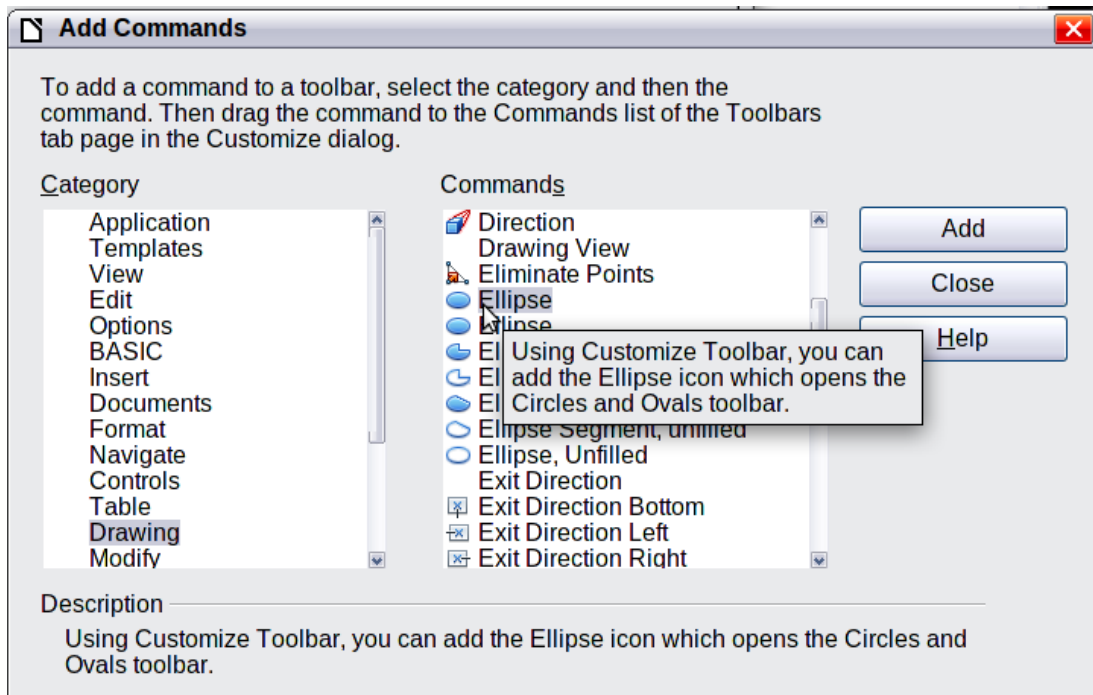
Add Commands

To add a command to a toolbar, select the category and then the command. Then drag the command to the Commands list of the Toolbars tab page in the Customize dialog.

Category

Application
Templates
View
Edit
Options
BASIC
Insert
Documents
Format
Navigate
Controls
Table
Drawing
Modify

Commands

Direction
Drawing View
Eliminate Points
Ellipse
Ellipse
El
El
El
Ellipse Segment, unfilled
Ellipse, Unfilled
Exit Direction
Exit Direction Bottom
Exit Direction Left
Exit Direction Right

Using Customize Toolbar, you can add the Ellipse icon which opens the Circles and Ovals toolbar.

Add
Close
Help

Description

Using Customize Toolbar, you can add the Ellipse icon which opens the Circles and Ovals toolbar.